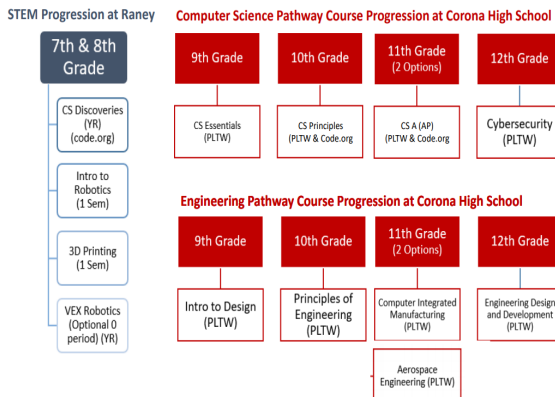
STEM Progression at Raney

7th & 8th Grade

CS Discoveries (YR) (code.org)

Intro to Robotics (1 Sem)

3D Printing (1 Sem)

VEX Robotics (Optional 0 period) (YR)

Computer Science Pathway Course Progression at Corona High School

9th Grade

10th Grade

11th Grade (2 Options)

12th Grade

CS Essentials (PLTW)

CS Principles (PLTW & Code.org

CS A (AP) (PLTW & Code.org

Cybersecurity (PLTW)

Engineering Pathway Course Progression at Corona High School

9th Grade

10th Grade

11th Grade (2 Options)

12th Grade

Intro to Design (PLTW)

Principles of Engineering (PLTW)

Computer Integrated Manufacturing (PLTW)

Engineering Design and Development (PLTW)

Aerospace Engineering (PLTW)